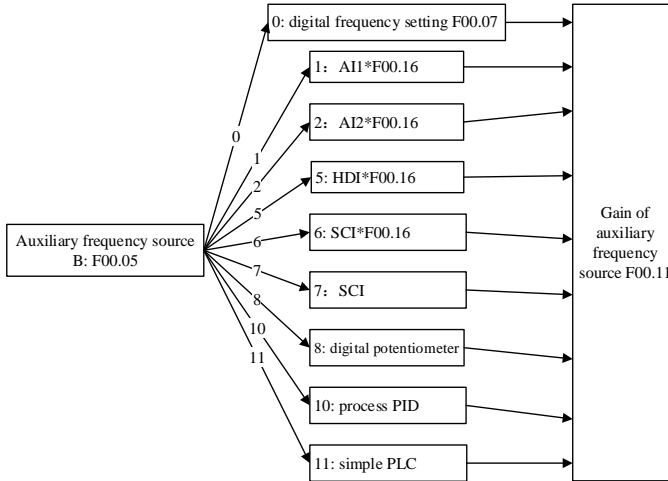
Auxiliary frequency source B: F00.05

0
1
2
5
6
7
8
10
11

0: digital frequency setting F00.07
1：AI1*F00.16
2：AI2*F00.16
5: HDI*F00.16
6: SCI*F00.16
7：SCI
8: digital potentiometer
10: process PID
11: simple PLC

Gain of auxiliary frequency source F00.11